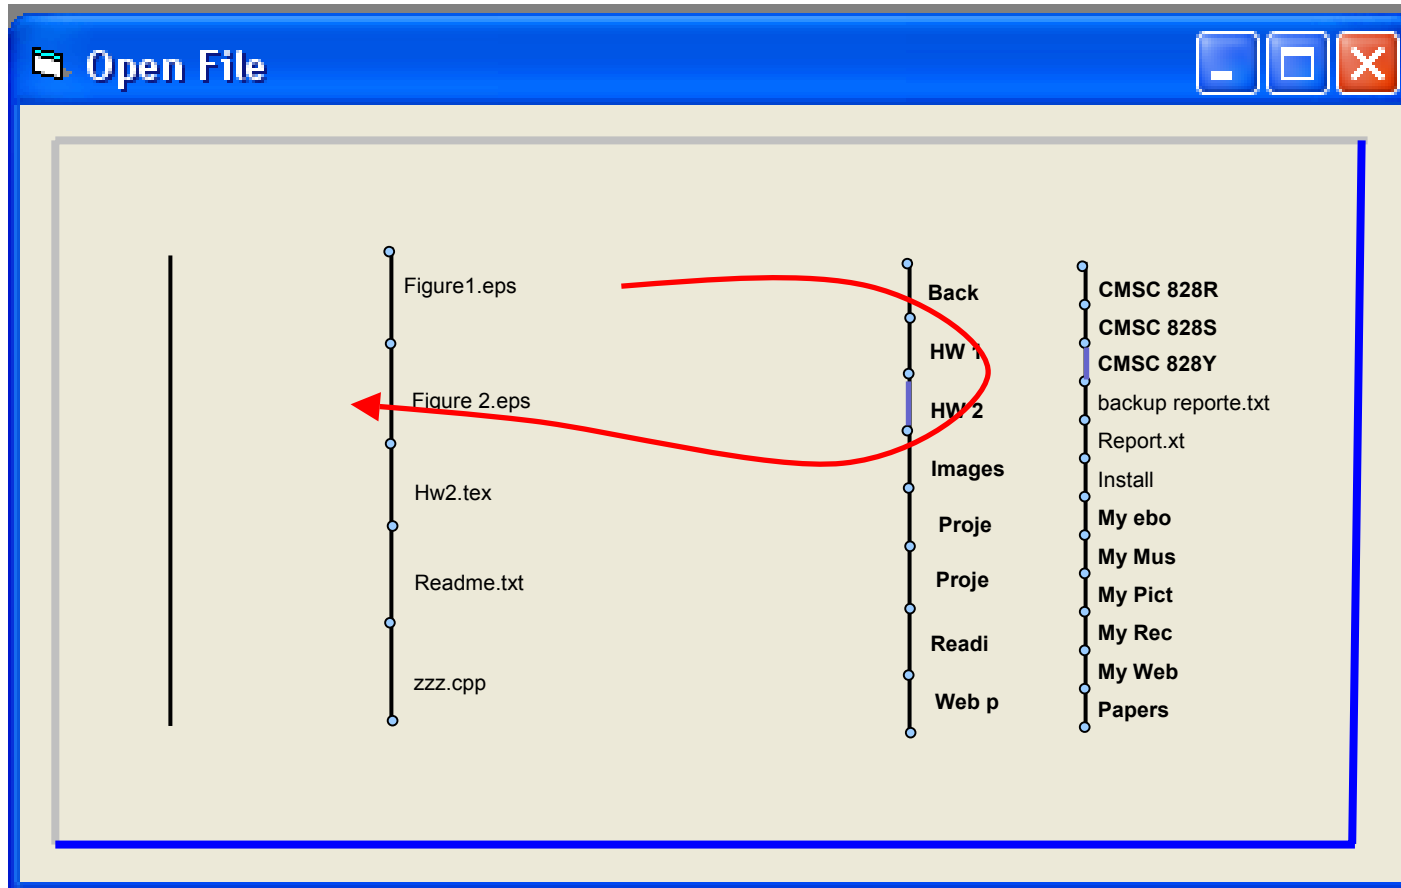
Open File

Figure1.eps

Figure 2.eps

Hw2.tex

Readme.txt

zzz.cpp

Back

HW 1

HW 2

Images

Proje

Proje

Readi

Web p

CMSC 828R

CMSC 828S

CMSC 828Y

backup reporte.txt

Report.xt

Install

My ebo

My Mus

My Pict

My Rec

My Web

Papers